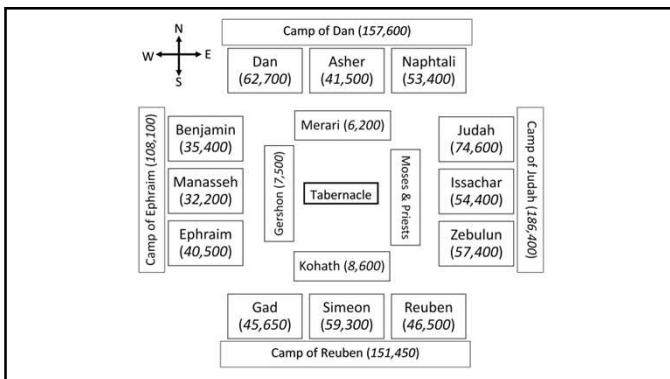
N
W
E
S

Camp of Dan (157,600)

Dan (62,700)

Asher (41,500)

Naphtali (53,400)

Camp of Ephraim (108,100)

Benjamin (35,400)

Manasseh (32,200)

Ephraim (40,500)

Merari (6,200)

Gershon (7,500)

Tabernacle

Moses & Priests

Kohath (8,600)

Judah (74,600)

Issachar (54,400)

Zebulun (57,400)

Camp of Judah (186,400)

Gad (45,650)

Simeon (59,300)

Reuben (46,500)

Camp of Reuben (151,450)